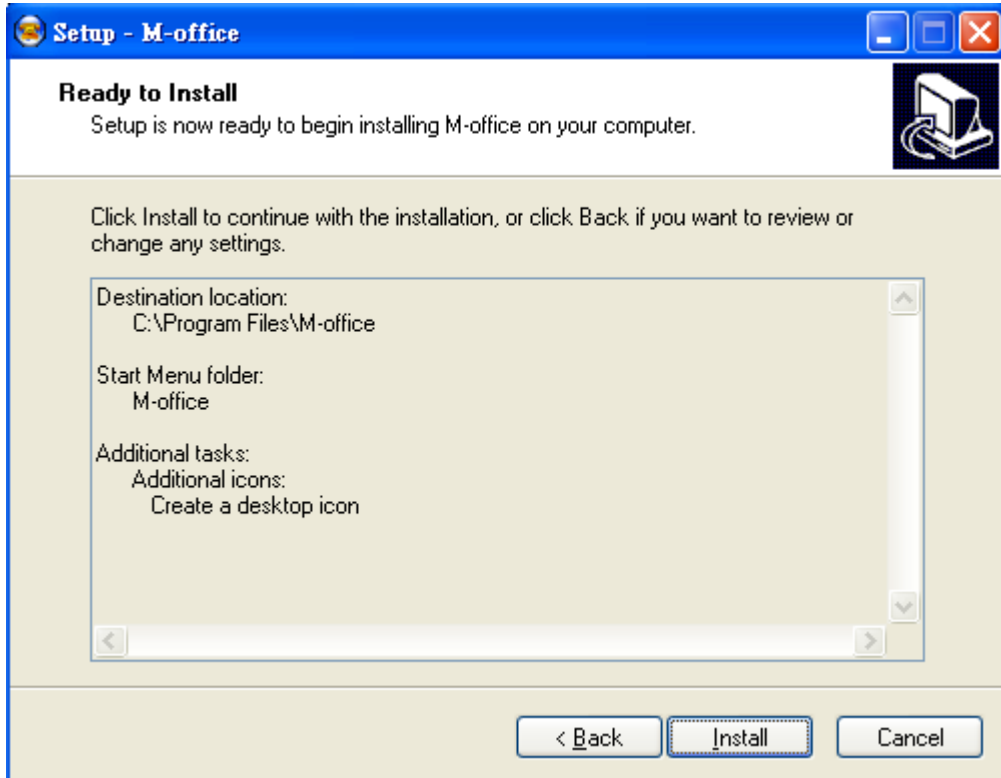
Setup - M-office

Ready to Install
Setup is now ready to begin installing M-office on your computer.

Click Install to continue with the installation, or click Back if you want to review or change any settings.

Destination location:
C:\Program Files\M-office

Start Menu folder:
M-office

Additional tasks:
Additional icons:
Create a desktop icon

< Back
Install
Cancel